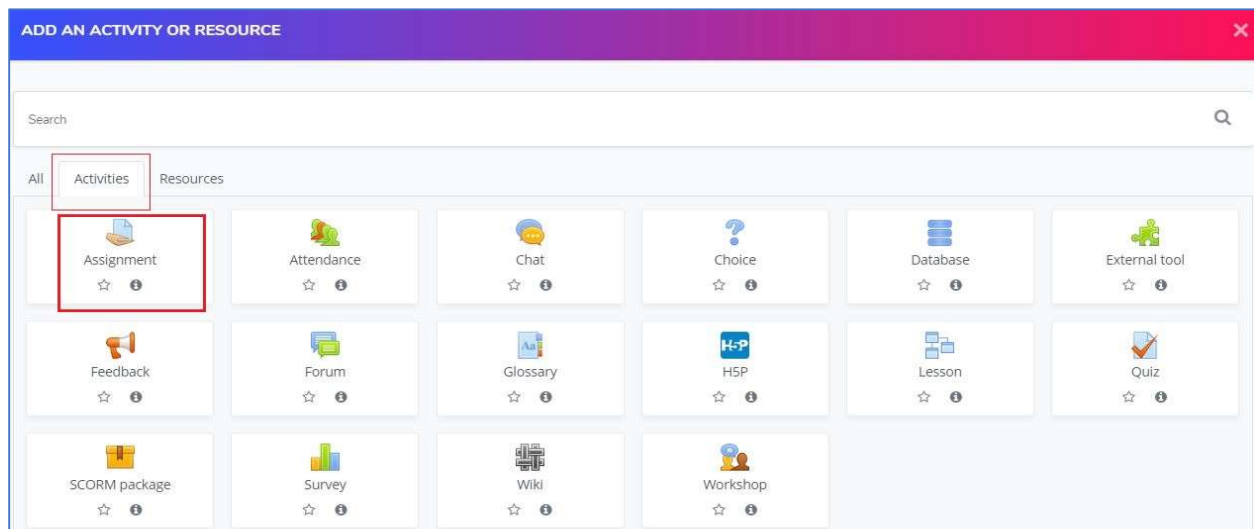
ADD AN ACTIVITY OR RESOURCE

×

Search

All Activities Resources

| Assignment | Attendance | Chat | Choice | Database | External tool |
|---|---|---|---|---|---|
| Feedback | Forum | Glossary | H5P | Lesson | Quiz |
| SCORM package | Survey | Wiki | Workshop | | |

H5P